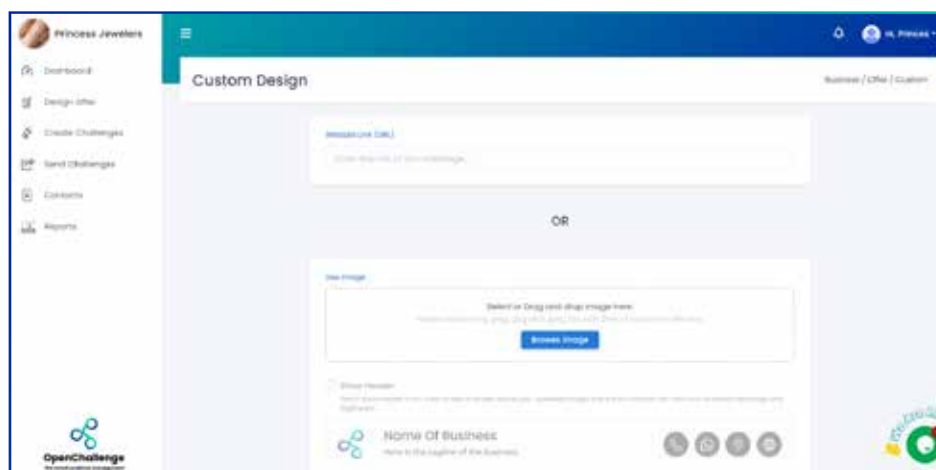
Princess Jewelers

Dashboard

Design Offer

Create Challenges

Send Challenges

Contacts

Reports

OpenChallenge

Hi, Princess

Custom Design

Business / Offer / Custom

Website Link (URL)

Enter the link of the challenge

OR

Use Image

Select or Drag and drop image here

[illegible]

Browse Image

Show Header

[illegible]

Name Of Business

Here is the tagline of the business